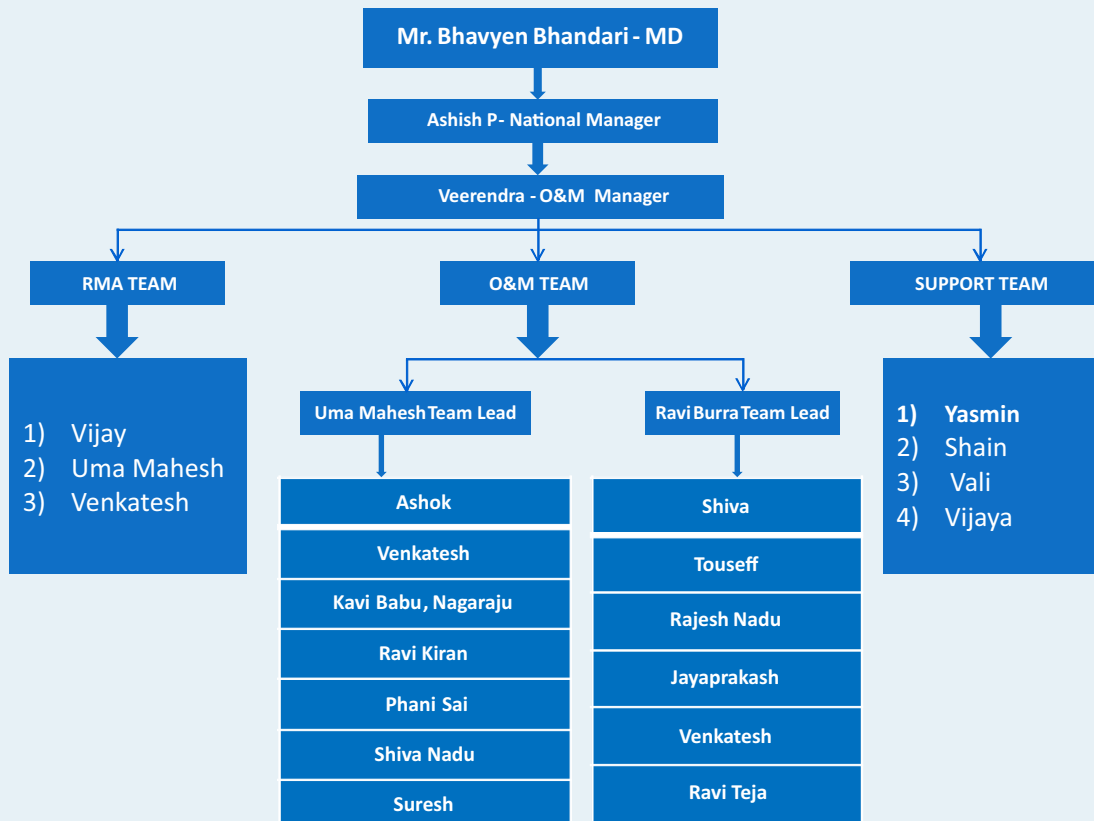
Mr. Bhavyen Bhandari - MD

Ashish P- National Manager

Veerendra - O&M Manager

RMA TEAM

1) Vijay
2) Uma Mahesh
3) Venkatesh

O&M TEAM

Uma Mahesh Team Lead

Ashok

Venkatesh

Kavi Babu, Nagaraju

Ravi Kiran

Phani Sai

Shiva Nadu

Suresh

Ravi Burra Team Lead

Shiva

Touseff

Rajesh Nadu

Jayaprakash

Venkatesh

Ravi Teja

SUPPORT TEAM

1) Yasmin
2) Shain
3) Vali
4) Vijaya